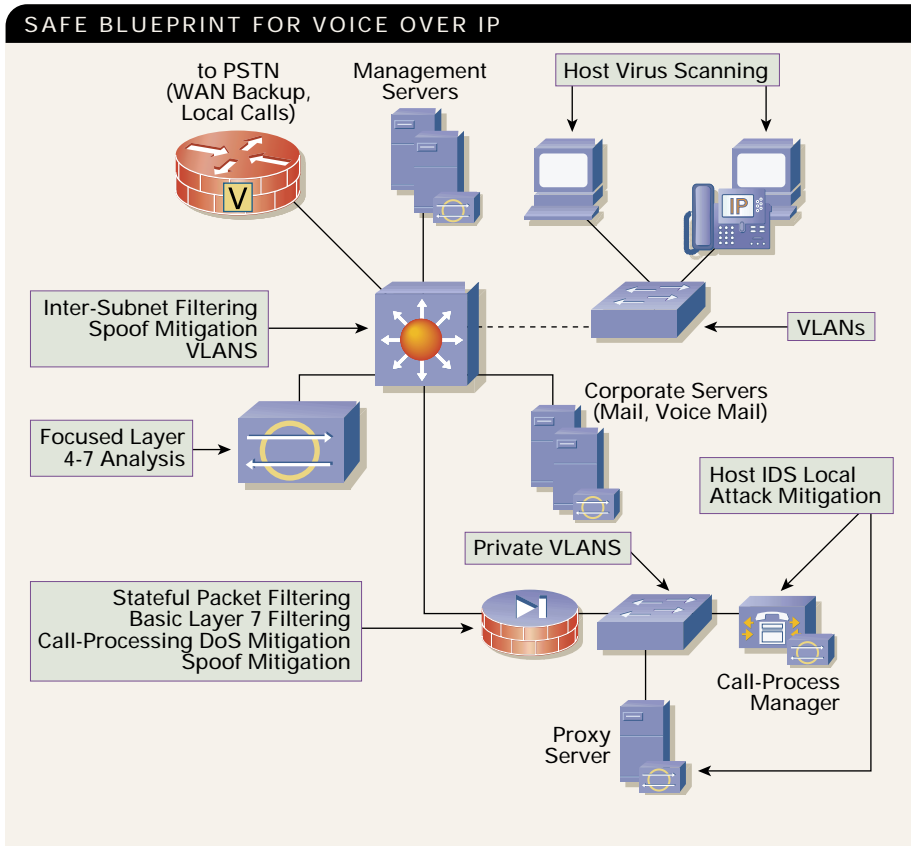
SAFE BLUEPRINT FOR VOICE OVER IP

to PSTN (WAN Backup, Local Calls)

V

Management Servers

Host Virus Scanning

IP

Inter-Subnet Filtering Spoof Mitigation VLANS

VLANs

Corporate Servers (Mail, Voice Mail)

Focused Layer 4-7 Analysis

Host IDS Local Attack Mitigation

Private VLANS

Stateful Packet Filtering Basic Layer 7 Filtering Call-Processing DoS Mitigation Spoof Mitigation

Call-Process Manager

Proxy Server